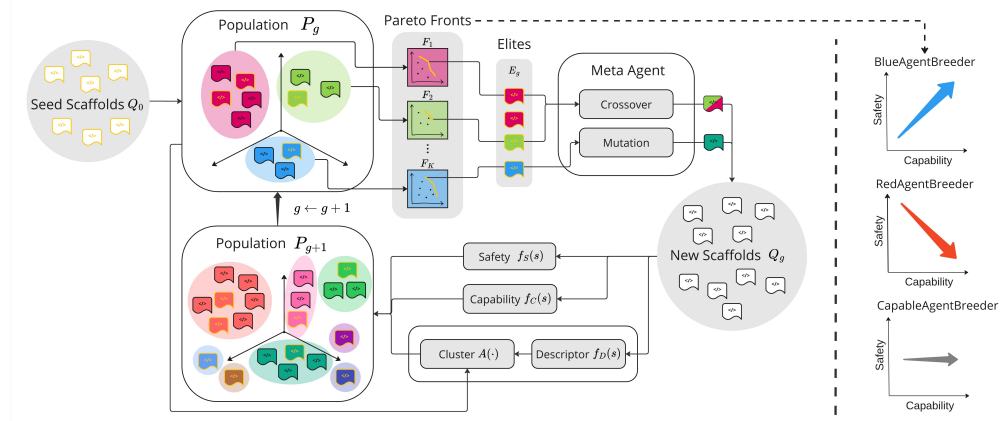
Seed Scaffolds $Q_0$

Population $P_g$

Pareto Fronts

$F_1$

$F_2$

$\vdots$

$F_K$

Elites

$E_g$

Meta Agent

Crossover

Mutation

$g \leftarrow g+1$

Population $P_{g+1}$

Safety $f_S(s)$

Capability $f_C(s)$

Cluster $A(\cdot)$

Descriptor $f_D(s)$

New Scaffolds $Q_g$

BlueAgentBreeder

Safety

Capability

RedAgentBreeder

Safety

Capability

CapableAgentBreeder

Safety

Capability